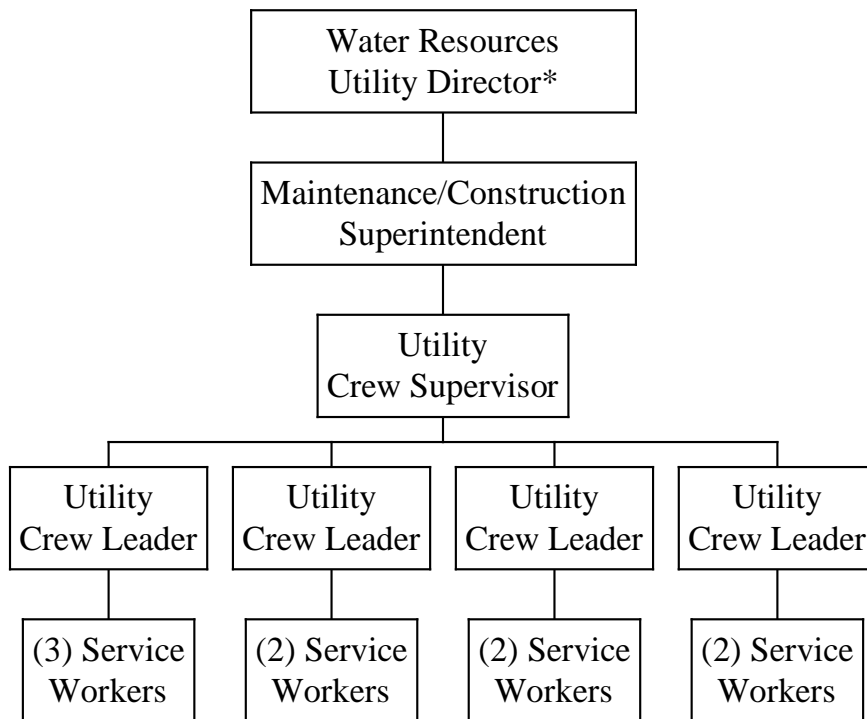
Water Resources
Utility Director*

Maintenance/Construction
Superintendent

Utility
Crew Supervisor

Utility
Crew Leader

(3) Service
Workers

Utility
Crew Leader

(2) Service
Workers

Utility
Crew Leader

(2) Service
Workers

Utility
Crew Leader

(2) Service
Workers